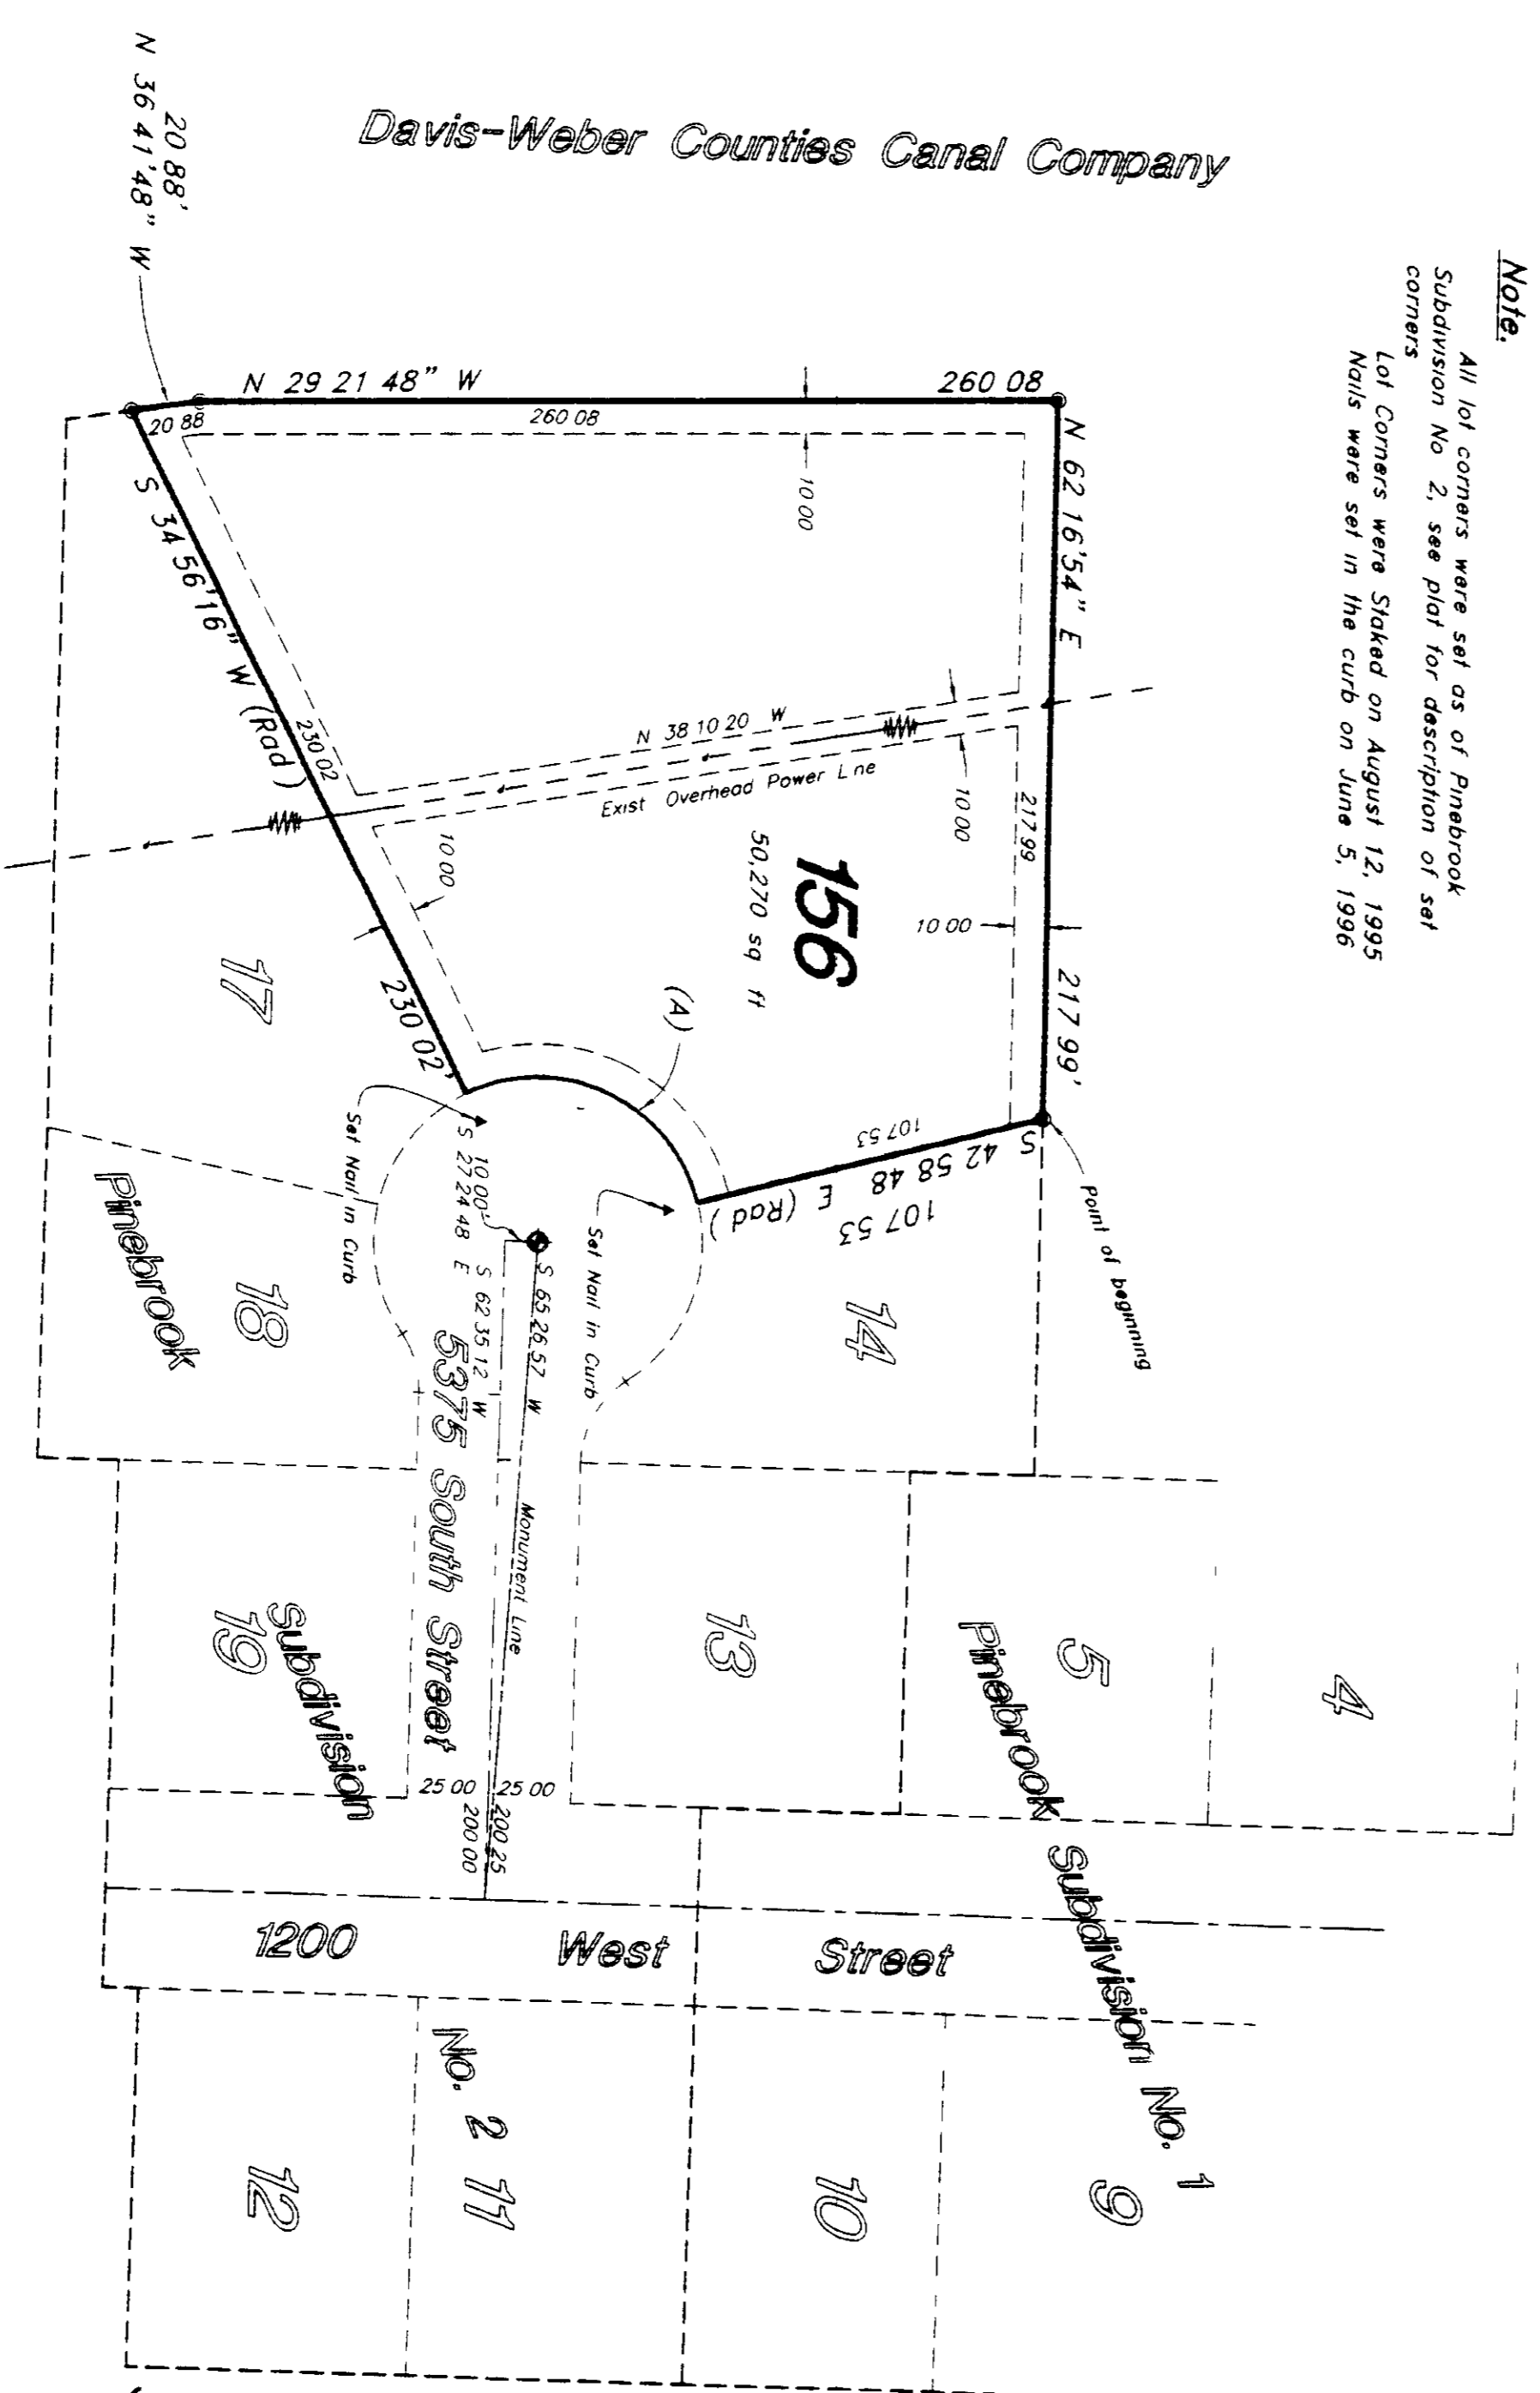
Note.
All lot corners were set as of Pinebrook Subdivision No 2, see plat for description of set corners
Lot Corners were Staked on August 12, 1995
Nails were set in the curb on June 5, 1996

Davis-Weber Counties Canal Company

20 88'
N 36 41'48" W

N 29 21 48" W
260 08
260 08
20 88
10 00
N 62 16'54" E
S 34 56'16" W (Rad)
230 02
N 38 10 20 W
Exist Overhead Power Line
10 00
217 99
10 00
156
50,270 sq ft
10 00
17
230 02'
(A)
217 99'
107 53
S 42 58 48 E (Rad)
107 53
Point of beginning
Set Nail in Curb
10 00'
S 27 24 48 E
S 62 35 12 W
S 65 26 57 W
Set Nail in Curb
14
Pinebrook
18
5375 South Street
Monument Line
13
5
4
19
Subdivision
Pinebrook
25 00
25 00
200 25
200 00
Subdivision No. 1
1200 West Street
No. 2
11
12
10
9